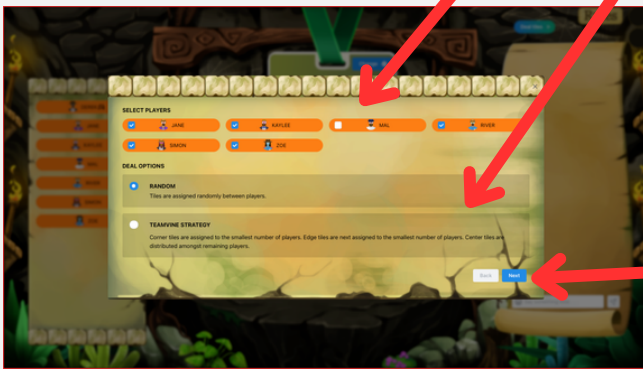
SELECT PLAYERS

JANE

KAYLEE

MAL

RIVER

SIMON

ZOE

DEAL OPTIONS

RANDOM

Tiles are assigned randomly between players.

TEAMVINE STRATEGY

Corner tiles are assigned to the smallest number of players. Edge tiles are next assigned to the smallest number of players. Center tiles are distributed amongst remaining players.

Back

Next